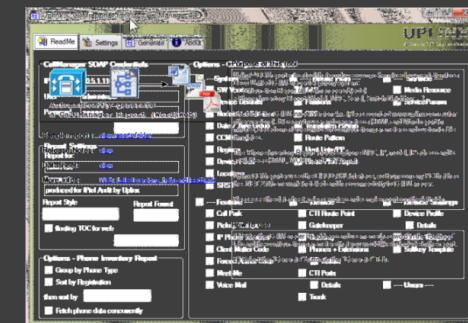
ReadMe Settings General About

UPl

CallManager SOAP Credentials

Options - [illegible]

Report Style

Report Format

finding TOC for web

produced for IPhd Audit by Uplinx

Options - Phone Inventory Report

Group by Phone Type

Sort by Registration

then sort by

Fetch phone data concurrently

Media Resource

Features

Route Pattern

Call Park

CTI Route Point

Device Profile

Gatekeeper

Details

Phones + Extensions

Softkey Template

Voice Mail

CTI Ports

Details

Users

Trunk